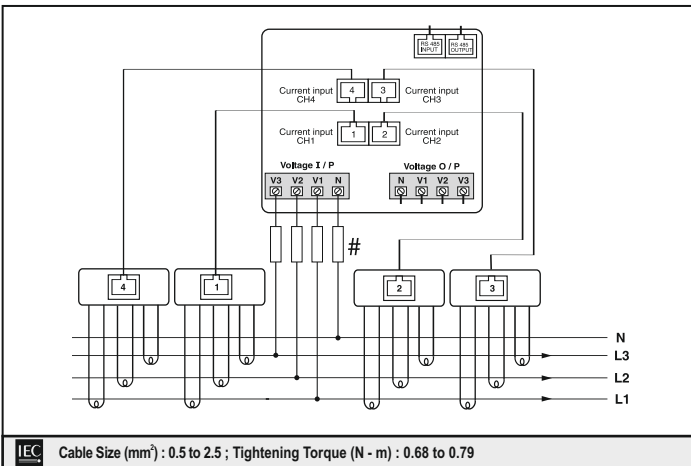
RS 485 INPUT

RS 485 OUTPUT

Current input CH4

4

3

Current input CH3

Current input CH1

1

2

Current input CH2

Voltage I / P

V3 V2 V1 N

Voltage O / P

N V1 V2 V3

#

4

1

2

3

N

L3

L2

L1

IEC Cable Size (mm$^2$) : 0.5 to 2.5 ; Tightening Torque (N - m) : 0.68 to 0.79